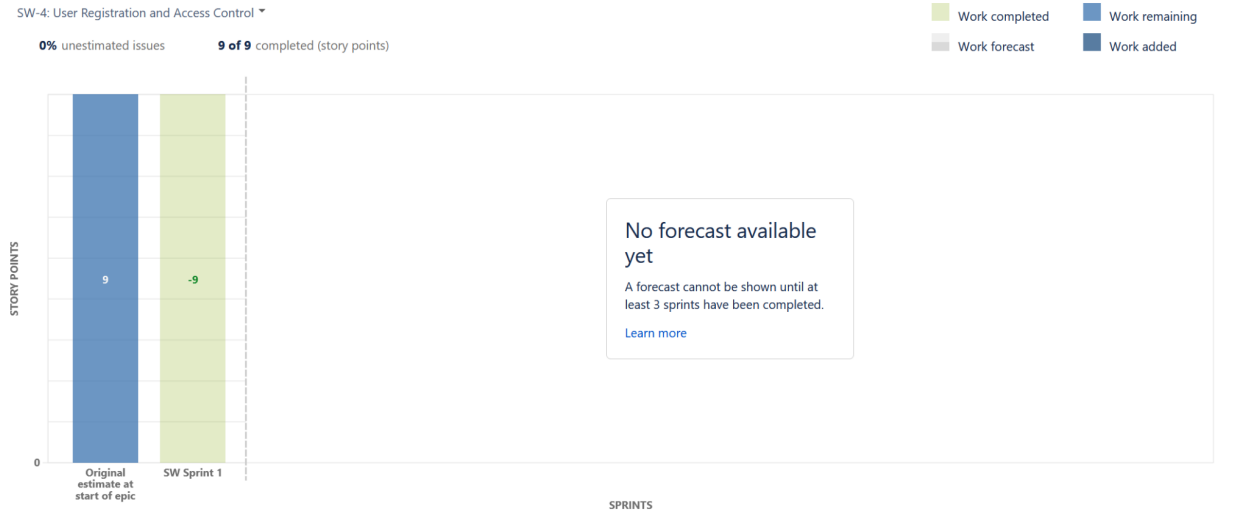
SW-4: User Registration and Access Control

0% unestimated issues

9 of 9 completed (story points)

Work completed
Work remaining
Work forecast
Work added

STORY POINTS

9

-9

0

Original estimate at start of epic

SW Sprint 1

No forecast available yet

A forecast cannot be shown until at least 3 sprints have been completed.

Learn more

SPRINTS